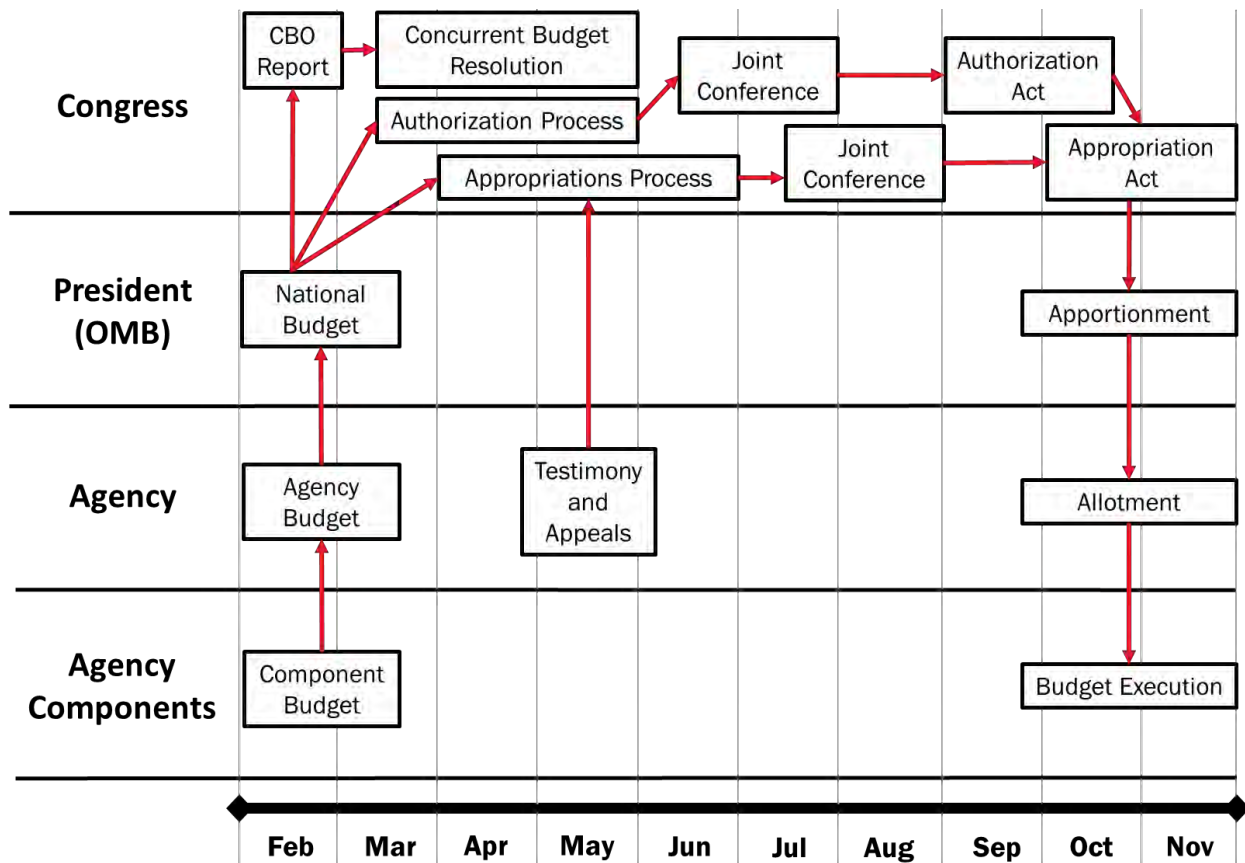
Congress

CBO Report

Concurrent Budget Resolution

Authorization Process

Joint Conference

Authorization Act

Appropriations Process

Joint Conference

Appropriation Act

President (OMB)

National Budget

Apportionment

Agency

Agency Budget

Testimony and Appeals

Allotment

Agency Components

Component Budget

Budget Execution

Feb Mar Apr May Jun Jul Aug Sep Oct Nov